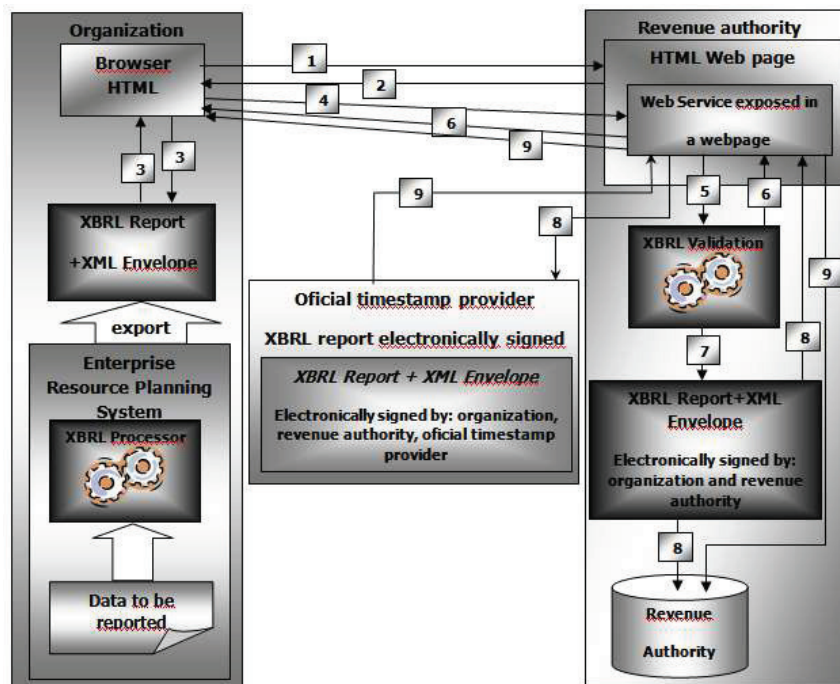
Organization

Browser HTML

3

3

XBRL Report +XML Envelope

export

Enterprise Resource Planning System

XBRL Processor

Data to be reported

1

2

4

6

9

9

8

Oficial timestamp provider

XBRL report electronically signed

XBRL Report + XML Envelope

Electronically signed by: organization, revenue authority, oficial timestamp provider

Revenue authority

HTML Web page

Web Service exposed in a webpage

5

6

XBRL Validation

9

7

8

XBRL Report+XML Envelope

Electronically signed by: organization and revenue authority

8

Revenue Authority